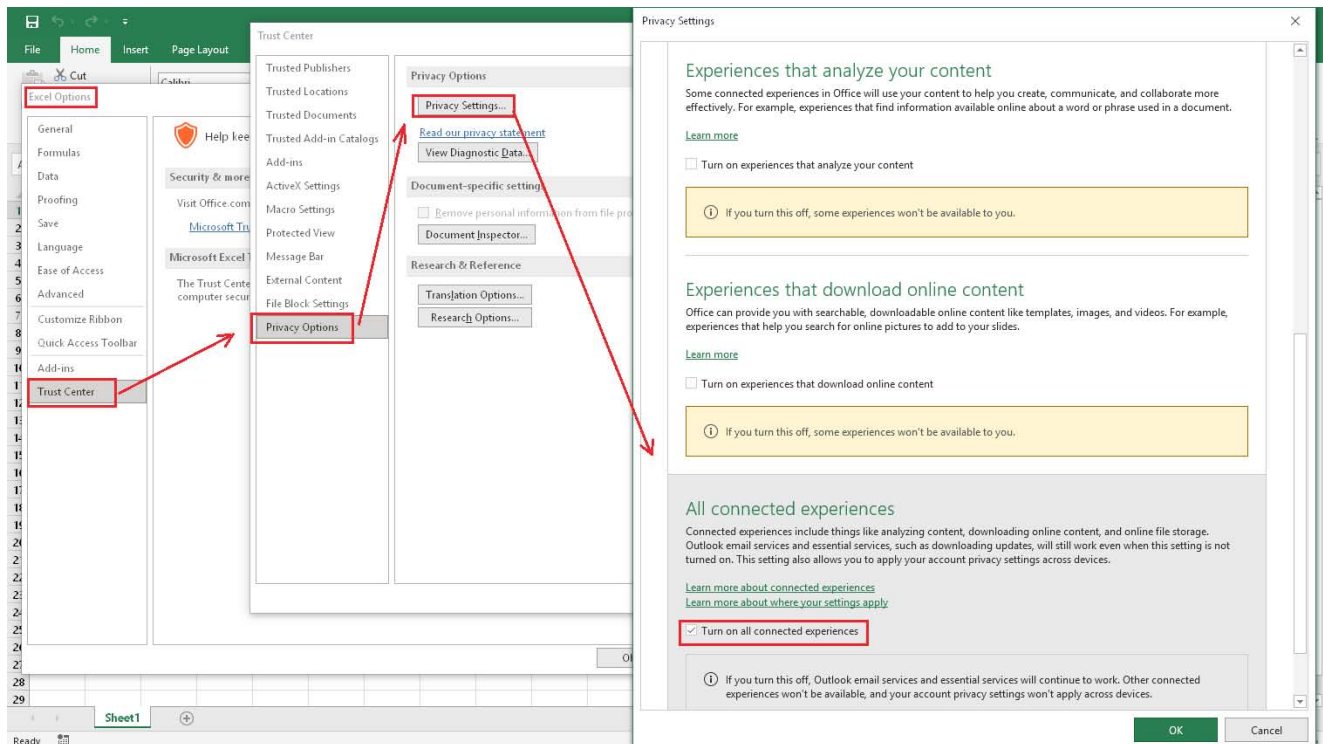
File Home Insert Page Layout

Cut

Calibri

Excel Options

General
Formulas
Data
Proofing
Save
Language
Ease of Access
Advanced
Customize Ribbon
Quick Access Toolbar
Add-ins
Trust Center

Help kee

Security & more

Visit Office.com

Microsoft Tru

Microsoft Excel T

The Trust Cente computer secur

Trust Center

Trusted Publishers
Trusted Locations
Trusted Documents
Trusted Add-in Catalogs
Add-ins
ActiveX Settings
Macro Settings
Protected View
Message Bar
External Content
File Block Settings
Privacy Options

Privacy Options

Privacy Settings...

Read our privacy statement

View Diagnostic Data...

Document-specific setting

Remove personal information from file pro

Document Inspector...

Research & Reference

Translation Options...

Research Options...

Privacy Settings

Experiences that analyze your content

Some connected experiences in Office will use your content to help you create, communicate, and collaborate more effectively. For example, experiences that find information available online about a word or phrase used in a document.

Learn more

Turn on experiences that analyze your content

If you turn this off, some experiences won't be available to you.

Experiences that download online content

Office can provide you with searchable, downloadable online content like templates, images, and videos. For example, experiences that help you search for online pictures to add to your slides.

Learn more

Turn on experiences that download online content

If you turn this off, some experiences won't be available to you.

All connected experiences

Connected experiences include things like analyzing content, downloading online content, and online file storage. Outlook email services and essential services, such as downloading updates, will still work even when this setting is not turned on. This setting also allows you to apply your account privacy settings across devices.

Learn more about connected experiences
Learn more about where your settings apply

Turn on all connected experiences

If you turn this off, Outlook email services and essential services will continue to work. Other connected experiences won't be available, and your account privacy settings won't apply across devices.

OK Cancel

Ol

28
29

Sheet1

Ready